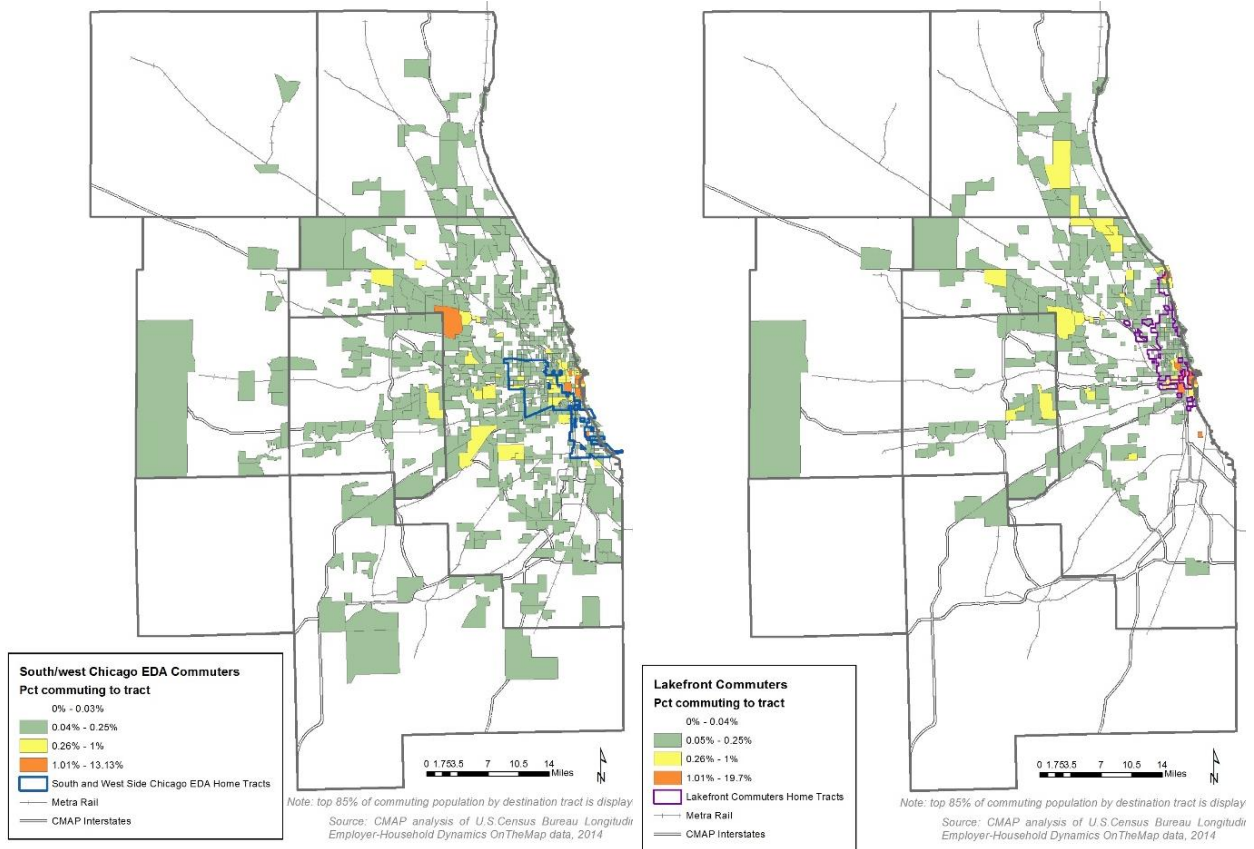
South/west Chicago EDA Commuters
Pct commuting to tract
0% - 0.03%
0.04% - 0.25%
0.26% - 1%
1.01% - 13.13%
South and West Side Chicago EDA Home Tracts
Metra Rail
CMAP Interstates

0 1.75 3.5 7 10.5 14 Miles

N

Note: top 85% of commuting population by destination tract is display

Source: CMAP analysis of U.S.Census Bureau Longitudi Employer-Household Dynamics OnTheMap data, 2014

Lakefront Commuters
Pct commuting to tract
0% - 0.04%
0.05% - 0.25%
0.26% - 1%
1.01% - 19.7%
Lakefront Commuters Home Tracts
Metra Rail
CMAP Interstates

0 1.75 3.5 7 10.5 14 Miles

N

Note: top 85% of commuting population by destination tract is display

Source: CMAP analysis of U.S.Census Bureau Longitudi Employer-Household Dynamics OnTheMap data, 2014